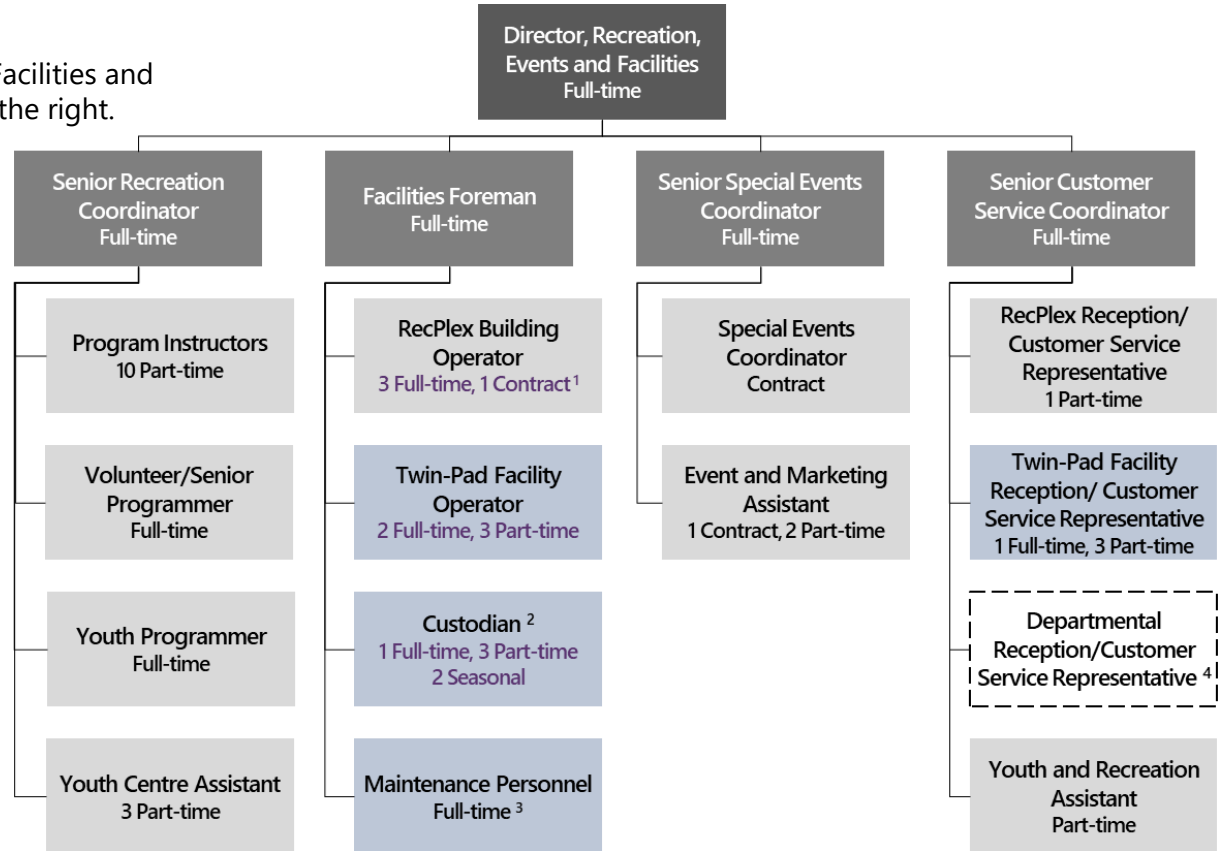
acilities and
the right.

Director, Recreation, Events and Facilities
Full-time

Senior Recreation Coordinator
Full-time

Program Instructors
10 Part-time

Volunteer/Senior Programmer
Full-time

Youth Programmer
Full-time

Youth Centre Assistant
3 Part-time

Facilities Foreman
Full-time

RecPlex Building Operator
3 Full-time, 1 Contract $^1$

Twin-Pad Facility Operator
2 Full-time, 3 Part-time

Custodian $^2$
1 Full-time, 3 Part-time
2 Seasonal

Maintenance Personnel
Full-time $^3$

Senior Special Events Coordinator
Full-time

Special Events Coordinator
Contract

Event and Marketing Assistant
1 Contract, 2 Part-time

Senior Customer Service Coordinator
Full-time

RecPlex Reception/ Customer Service Representative
1 Part-time

Twin-Pad Facility Reception/ Customer Service Representative
1 Full-time, 3 Part-time

Departmental Reception/Customer Service Representative $^4$

Youth and Recreation Assistant
Part-time